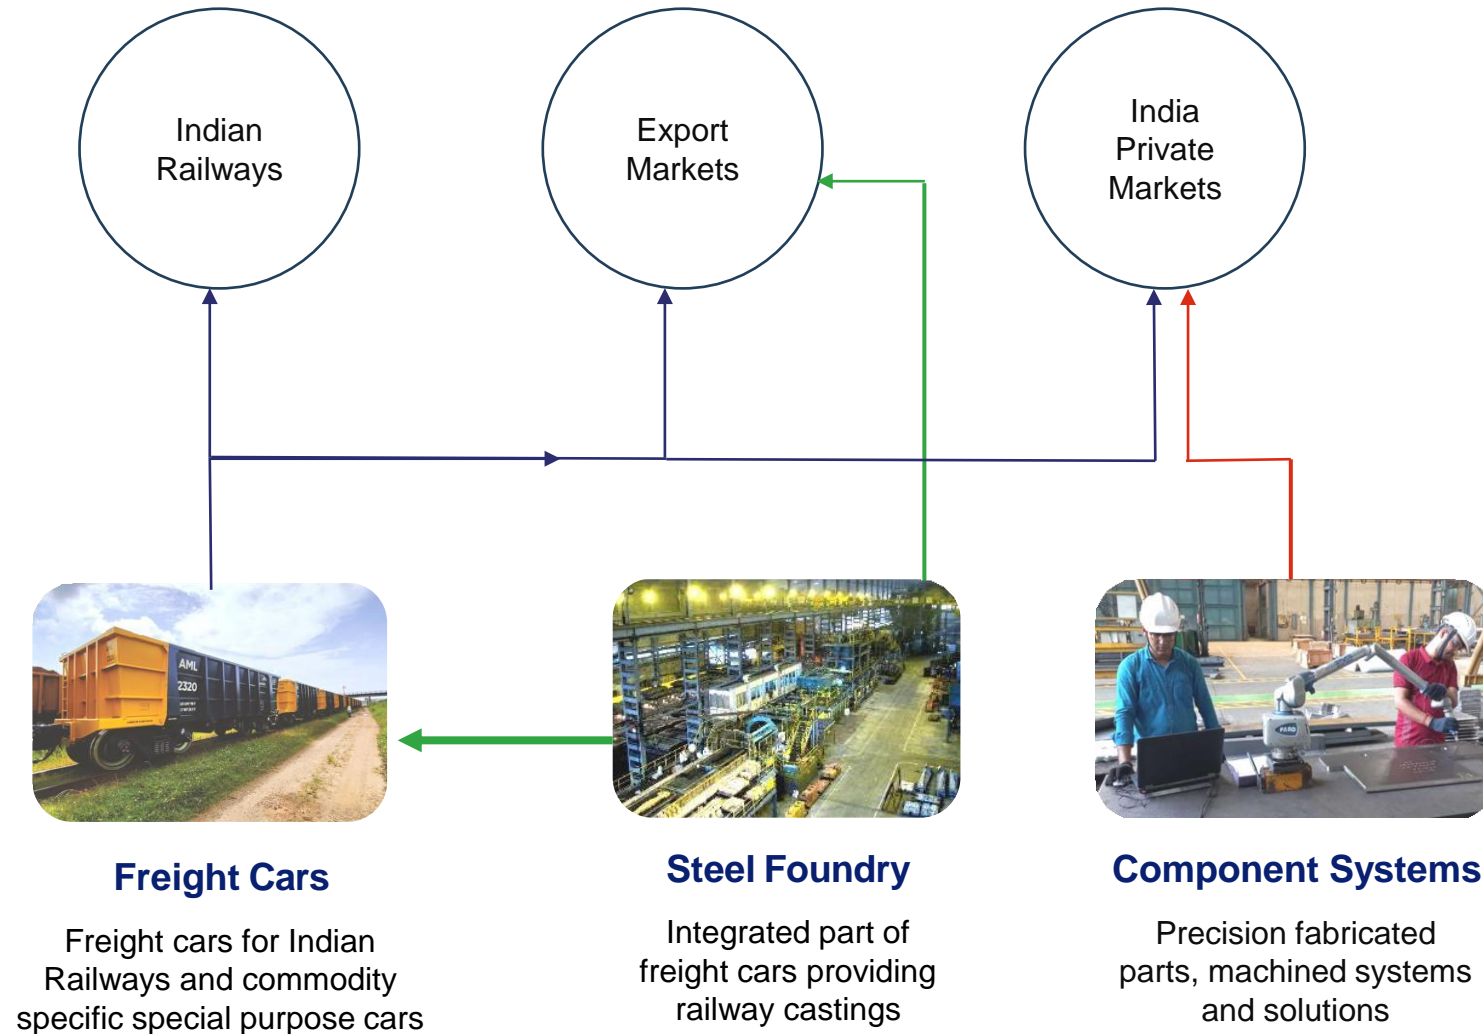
Indian Railways

Export Markets

India Private Markets

AML 2320

Freight Cars

Freight cars for Indian Railways and commodity specific special purpose cars

Steel Foundry

Integrated part of freight cars providing railway castings

Component Systems

Precision fabricated parts, machined systems and solutions